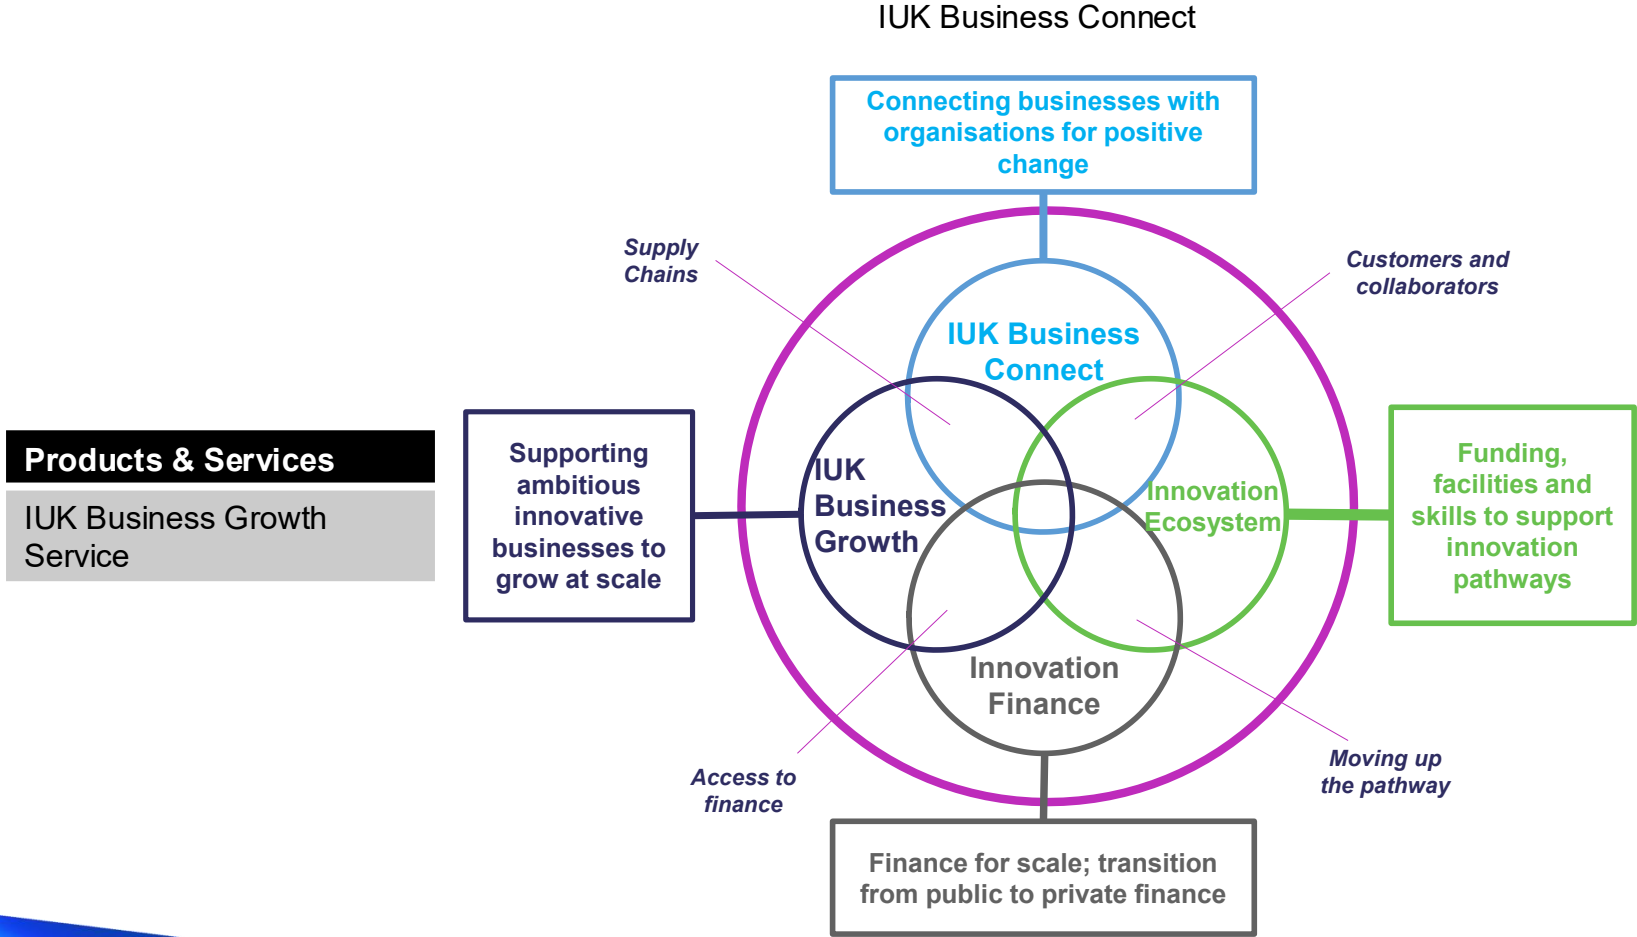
IUK Business Connect

Connecting businesses with organisations for positive change

Supply Chains

Customers and collaborators

IUK Business Connect

Products & Services

IUK Business Growth Service

Supporting ambitious innovative businesses to grow at scale

IUK Business Growth

Innovation Ecosystem

Funding, facilities and skills to support innovation pathways

Innovation Finance

Access to finance

Moving up the pathway

Finance for scale; transition from public to private finance